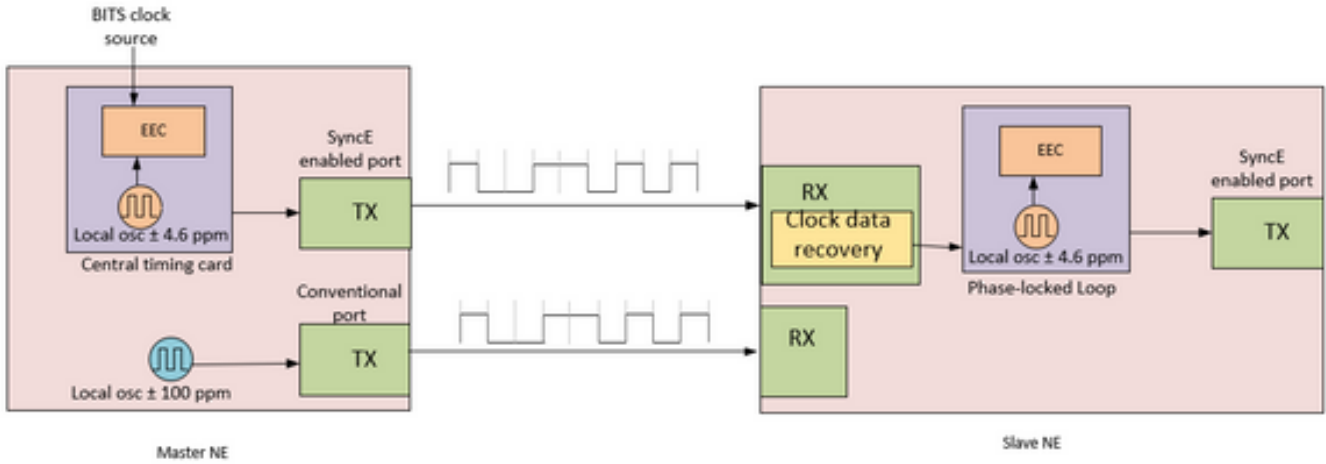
BITS clock source

EEC

Local osc ± 4.6 ppm

Central timing card

SyncE enabled port

TX

Conventional port

TX

Local osc ± 100 ppm

Master NE

RX

Clock data recovery

EEC

Local osc ± 4.6 ppm

Phase-locked Loop

SyncE enabled port

TX

RX

Slave NE